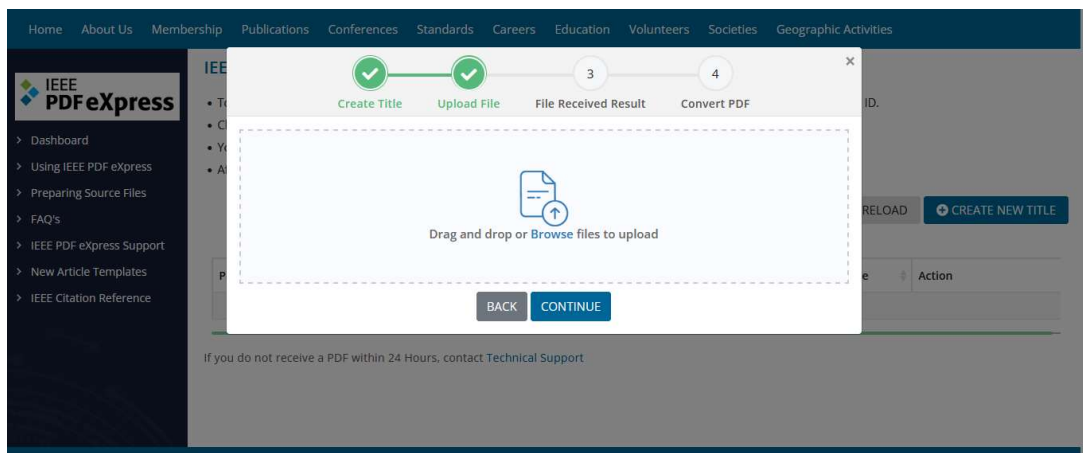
Home About Us Membership Publications Conferences Standards Careers Education Volunteers Societies Geographic Activities

IEEE PDF eXpress

> Dashboard
> Using IEEE PDF eXpress
> Preparing Source Files
> FAQ's
> IEEE PDF eXpress Support
> New Article Templates
> IEEE Citation Reference

IEE

• To
• Cl
• Yo
• At

ID.

RELOAD CREATE NEW TITLE

P

e Action

If you do not receive a PDF within 24 Hours, contact Technical Support

×

Create Title Upload File 3 File Received Result 4 Convert PDF

Drag and drop or Browse files to upload

BACK CONTINUE